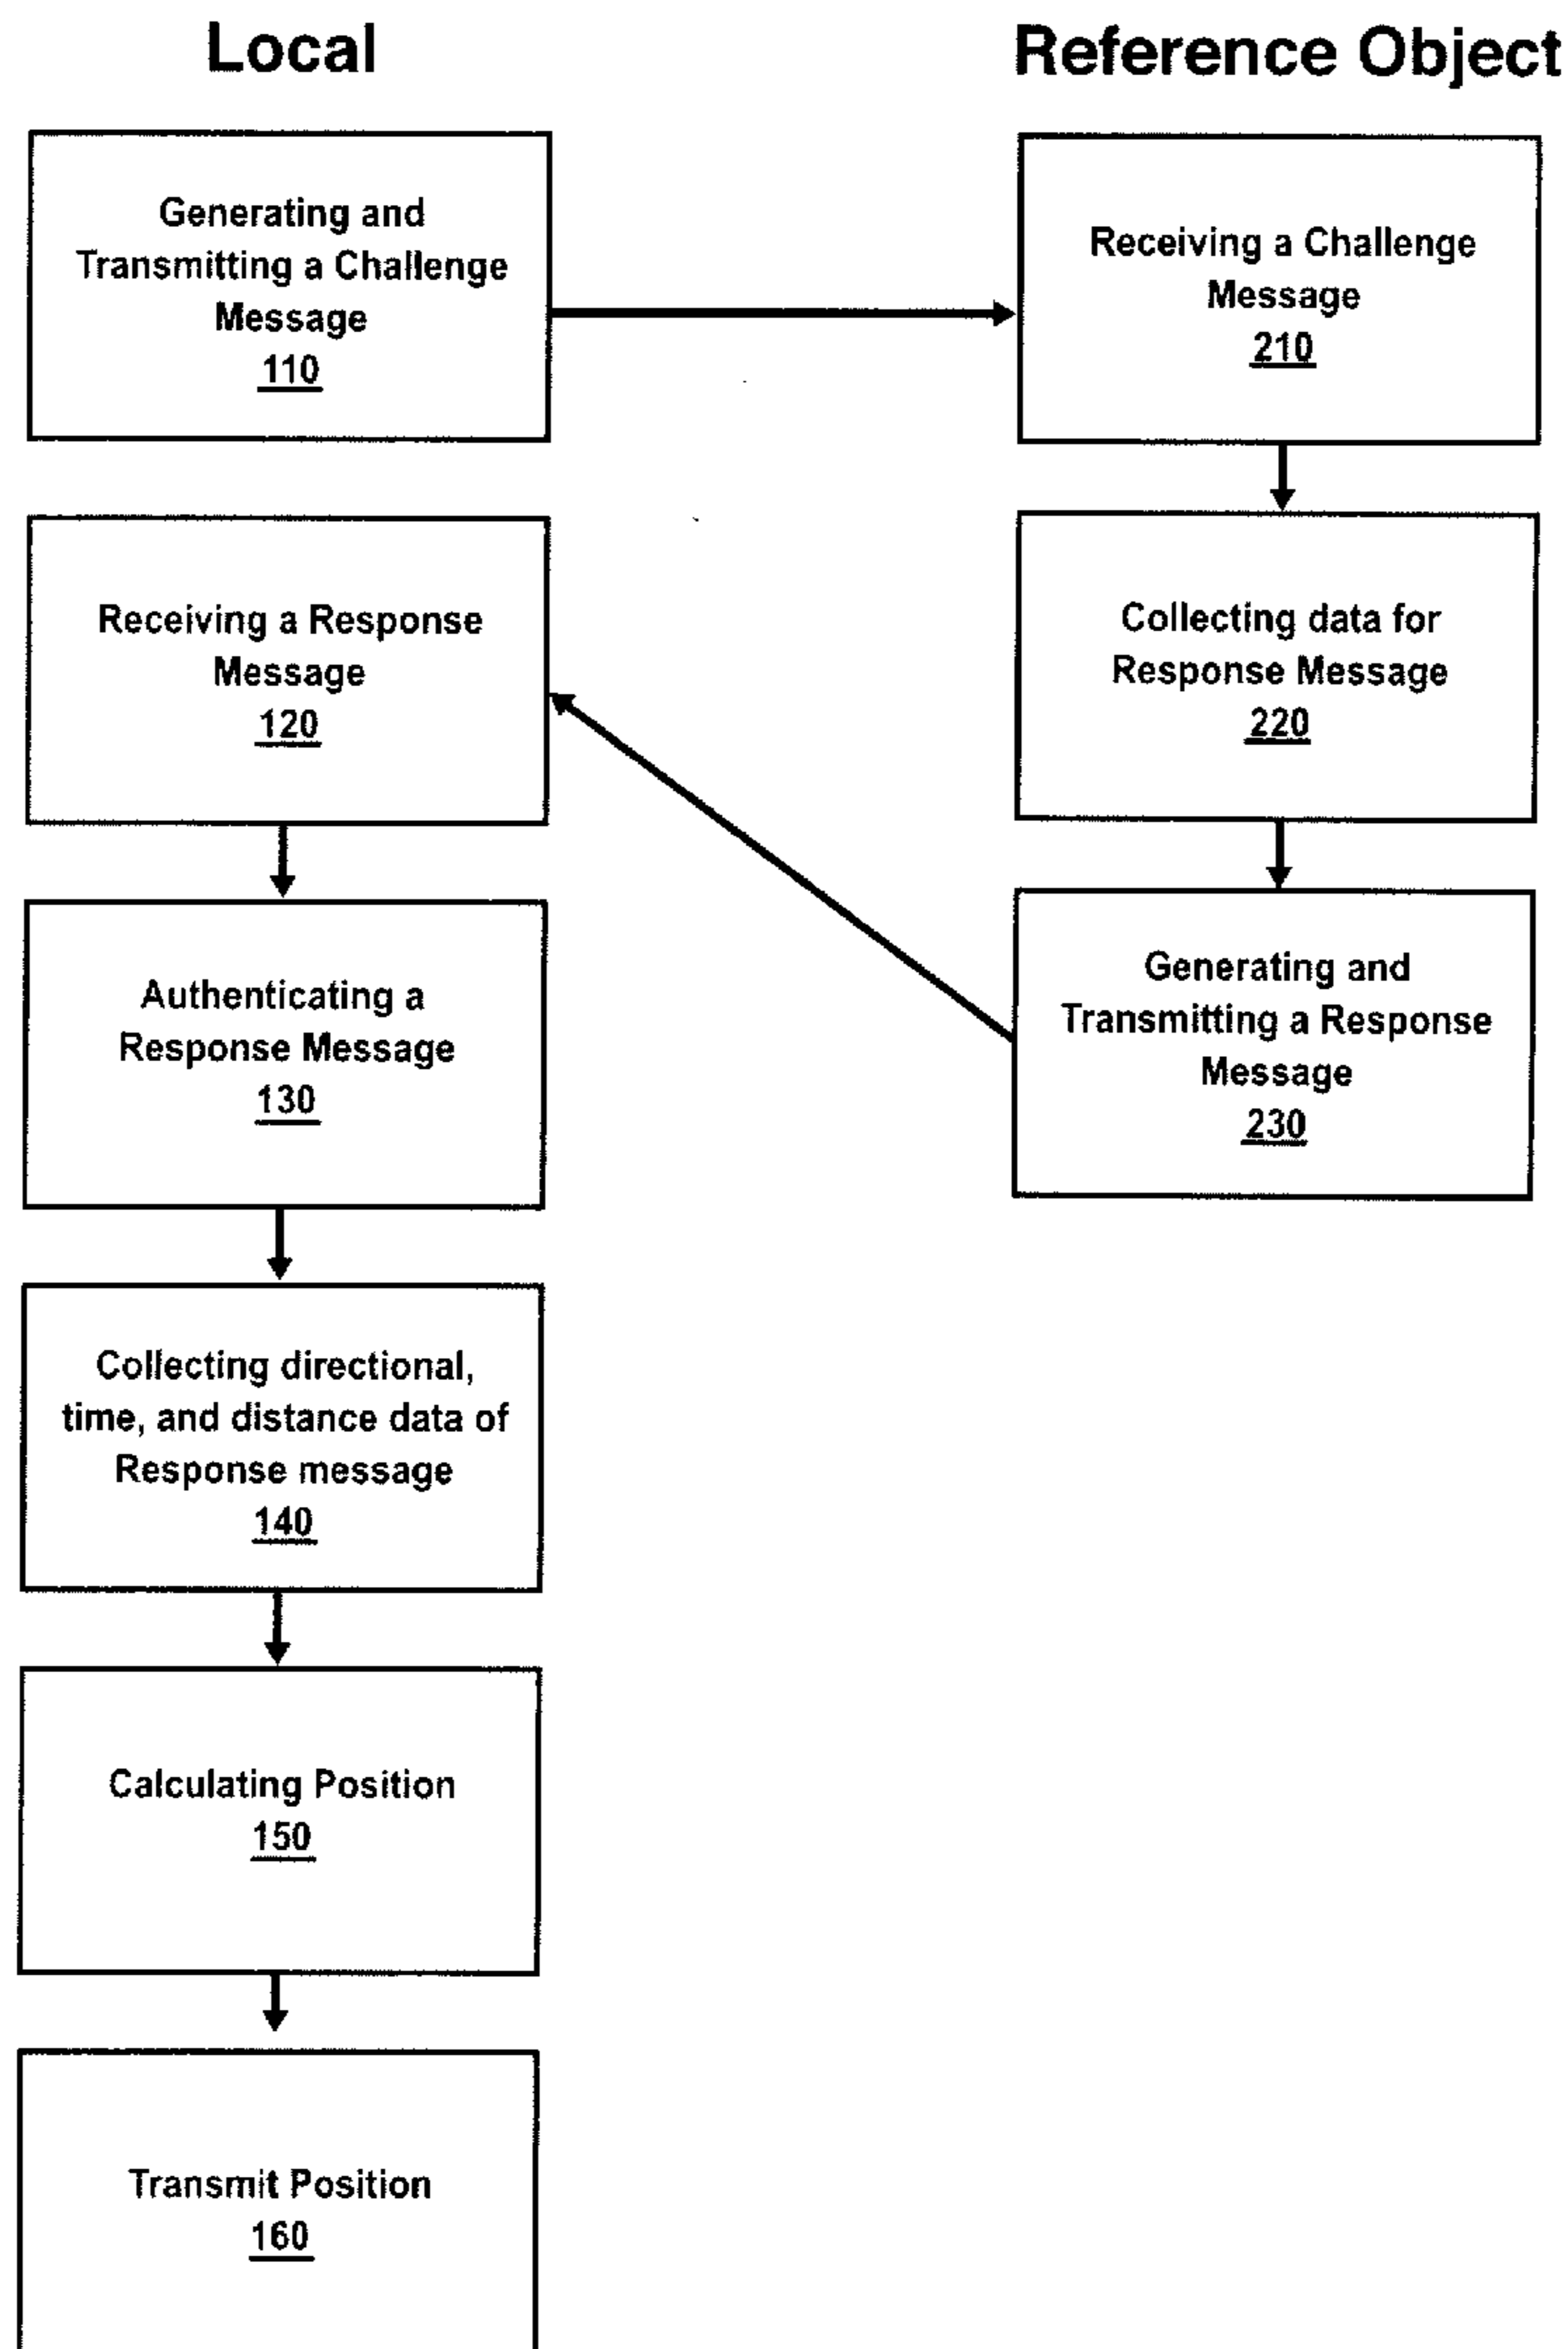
Local

Reference Object

Generating and Transmitting a Challenge Message
110

Receiving a Response Message
120

Authenticating a Response Message
130

Collecting directional, time, and distance data of Response message
140

Calculating Position
150

Transmit Position
160

Receiving a Challenge Message
210

Collecting data for Response Message
220

Generating and Transmitting a Response Message
230